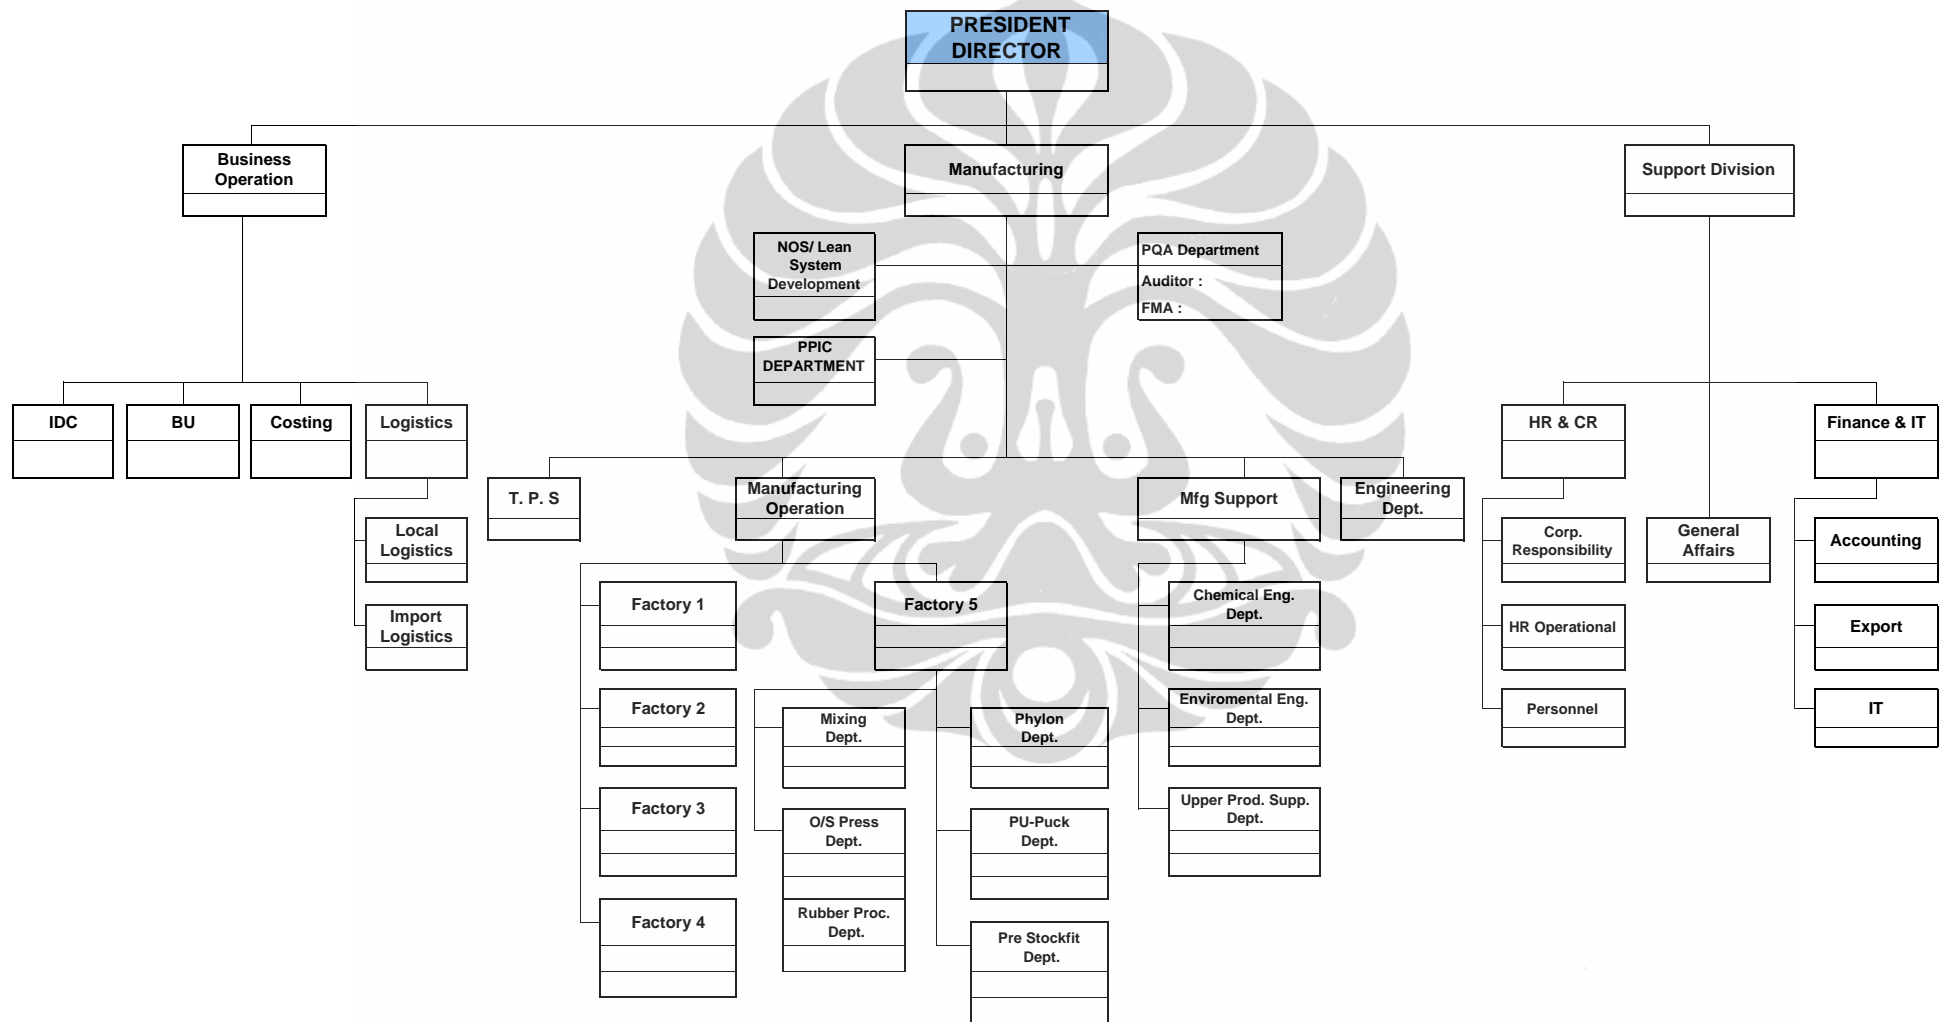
PRESIDENT DIRECTOR

Business Operation

Manufacturing

Support Division

NOS/ Lean System Development

PQA Department
Auditor :
FMA :

PPIC DEPARTMENT

IDC

BU

Costing

Logistics

Local Logistics

Import Logistics

T. P. S

Manufacturing Operation

Mfg Support

Engineering Dept.

HR & CR

Finance & IT

Factory 1

Factory 5

Factory 2

Factory 3

Factory 4

Mixing Dept.

Phylon Dept.

O/S Press Dept.

PU-Puck Dept.

Rubber Proc. Dept.

Pre Stockfit Dept.

Chemical Eng. Dept.

Enviromental Eng. Dept.

Upper Prod. Supp. Dept.

Corp. Responsibility

HR Operational

Personnel

General Affairs

Accounting

Export

IT